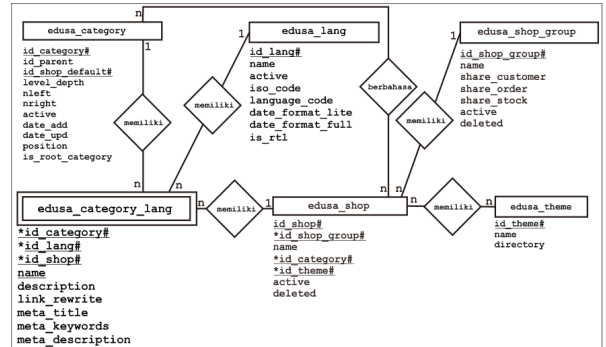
n

edusa_category

1

id_category#
id_parent
id_shop_default#
level_depth
nleft
nright
active
date_add
date_upd
position
is_root_category

memiliki

1

edusa_lang

id_lang#
name
active
iso_code
language_code
date_format_lite
date_format_full
is_rtl

memiliki

berbahasa

1

edusa_shop_group

id_shop_group#
name
share_customer
share_order
share_stock
active
deleted

memiliki

n

n

edusa_category_lang

*id_category#
*id_lang#
*id_shop#
name
description
link_rewrite
meta_title
meta_keywords
meta_description

n

memiliki

1

n

n

edusa_shop

id_shop#
*id_shop_group#
name
*id_category#
*id_theme#
active
deleted

memiliki

n

edusa_theme

id_theme#
name
directory